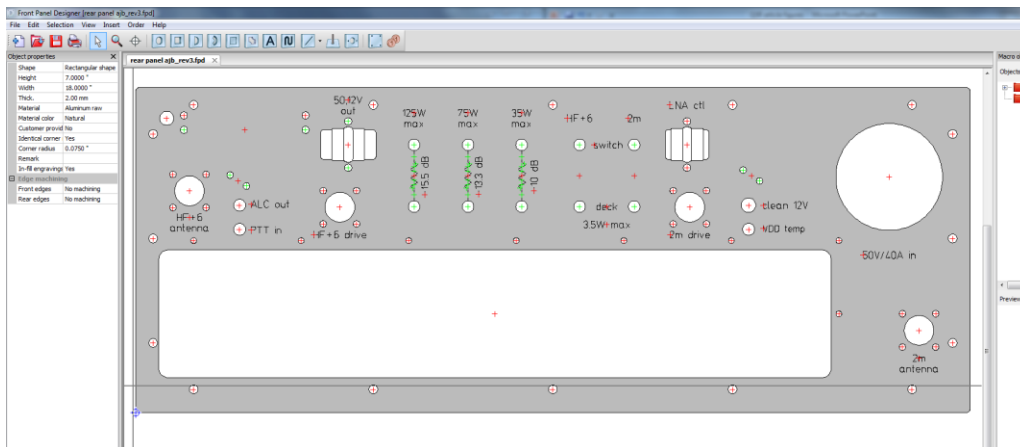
Front Panel Designer [rear panel ajb_rev3.fpd]

File Edit Selection View Insert Order Help

Object properties

| | |
|---|---|
| Shape | Rectangular shape |
| Height | 7.0000 " |
| Width | 18.0000 " |
| Thick. | 2.00 mm |
| Material | Aluminum raw |
| Material color | Natural |
| Customer provid | No |
| Identical corner | Yes |
| Corner radius | 0.0750 " |
| Remark | |
| In-fill engravings | Yes |
| Edge machining | |
| Front edges | No machining |
| Rear edges | No machining |

rear panel ajb_rev3.fpd

50/12V out

125W max

75W max

35W max

HF+6

2m

LNA ctl

switch

15.5 dB

13.3 dB

10 dB

HF+6 antenna

ALC out

PTT in

HF+6 drive

deck

3.5W max

2m drive

clean 12V

VDD temp

50V/40A in

2m antenna

Macro o

Objects

Preview